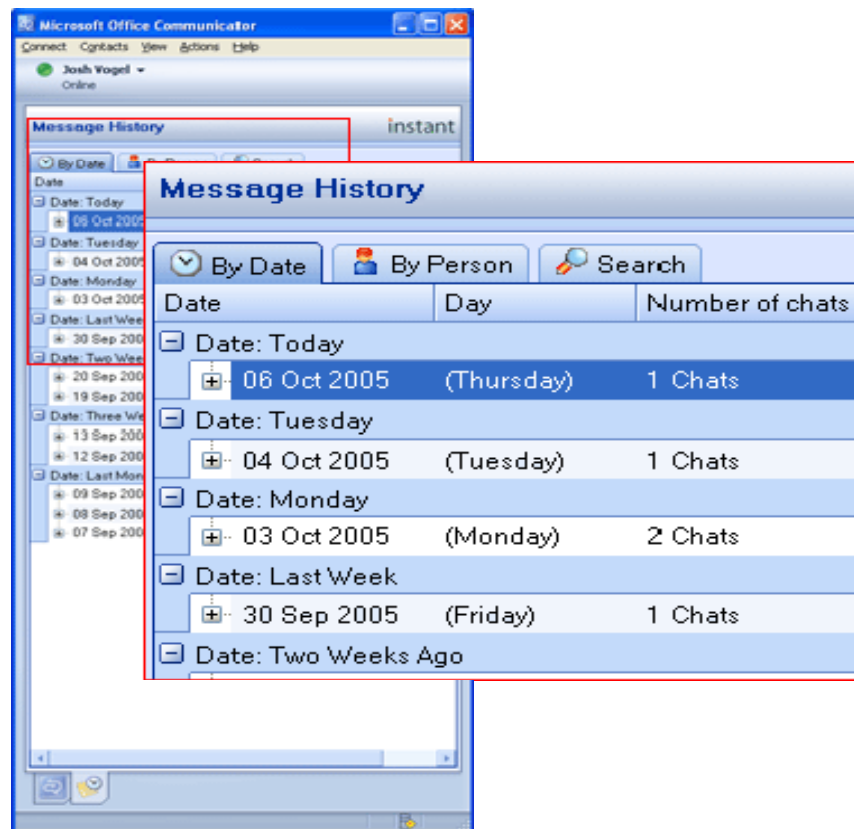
Microsoft Office Communicator

Connect Contacts View Actions Help

Josh Vogel
Online

Message History

instant

By Date

Date

Date: Today
06 Oct 2005
Date: Tuesday
04 Oct 2005
Date: Monday
03 Oct 2005
Date: Last Week
30 Sep 2005
Date: Two Wee
20 Sep 200
19 Sep 200
Date: Three We
13 Sep 200
12 Sep 200
Date: Last Mon
09 Sep 200
08 Sep 200
07 Sep 200

Message History

By Date | By Person | Search

| Date | Day | Number of chats |
|---|---|---|
| Date: Today | | |
| 06 Oct 2005 | (Thursday) | 1 Chats |
| Date: Tuesday | | |
| 04 Oct 2005 | (Tuesday) | 1 Chats |
| Date: Monday | | |
| 03 Oct 2005 | (Monday) | 2 Chats |
| Date: Last Week | | |
| 30 Sep 2005 | (Friday) | 1 Chats |
| Date: Two Weeks Ago | | |